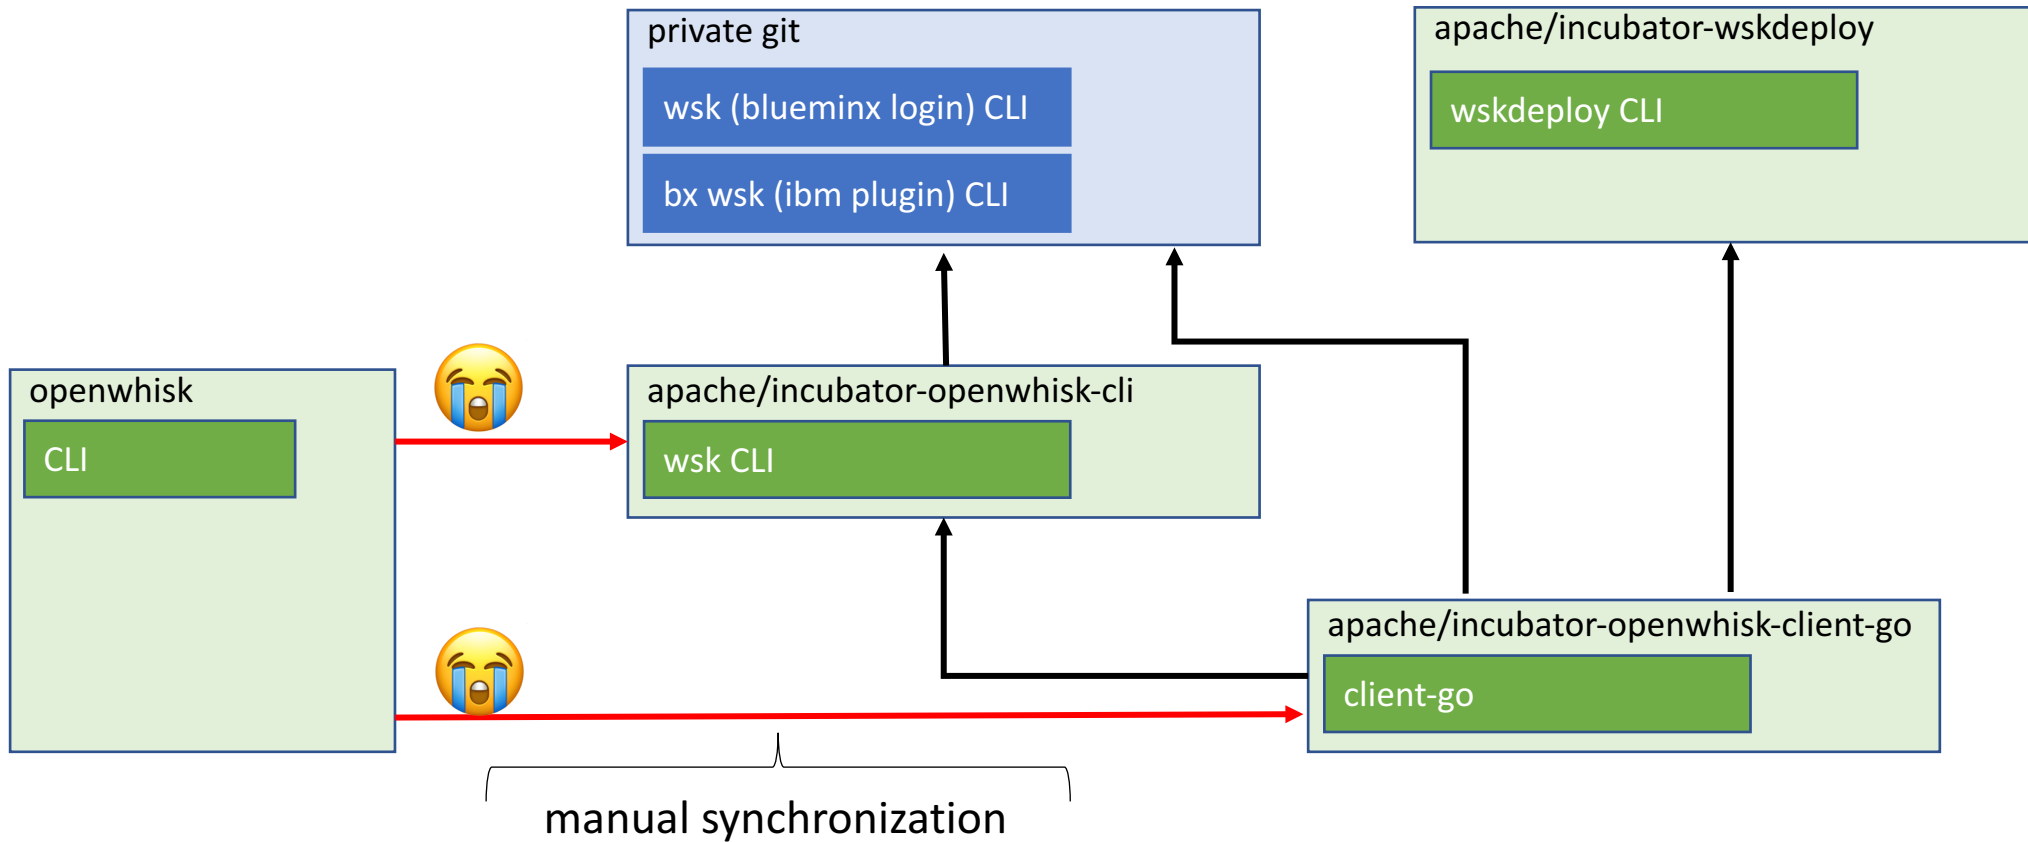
private git

wsk (blueminx login) CLI

bx wsk (ibm plugin) CLI

apache/incubator-wskdeploy

wskdeploy CLI

openwhisk

CLI

apache/incubator-openwhisk-cli

wsk CLI

apache/incubator-openwhisk-client-go

client-go

manual synchronization